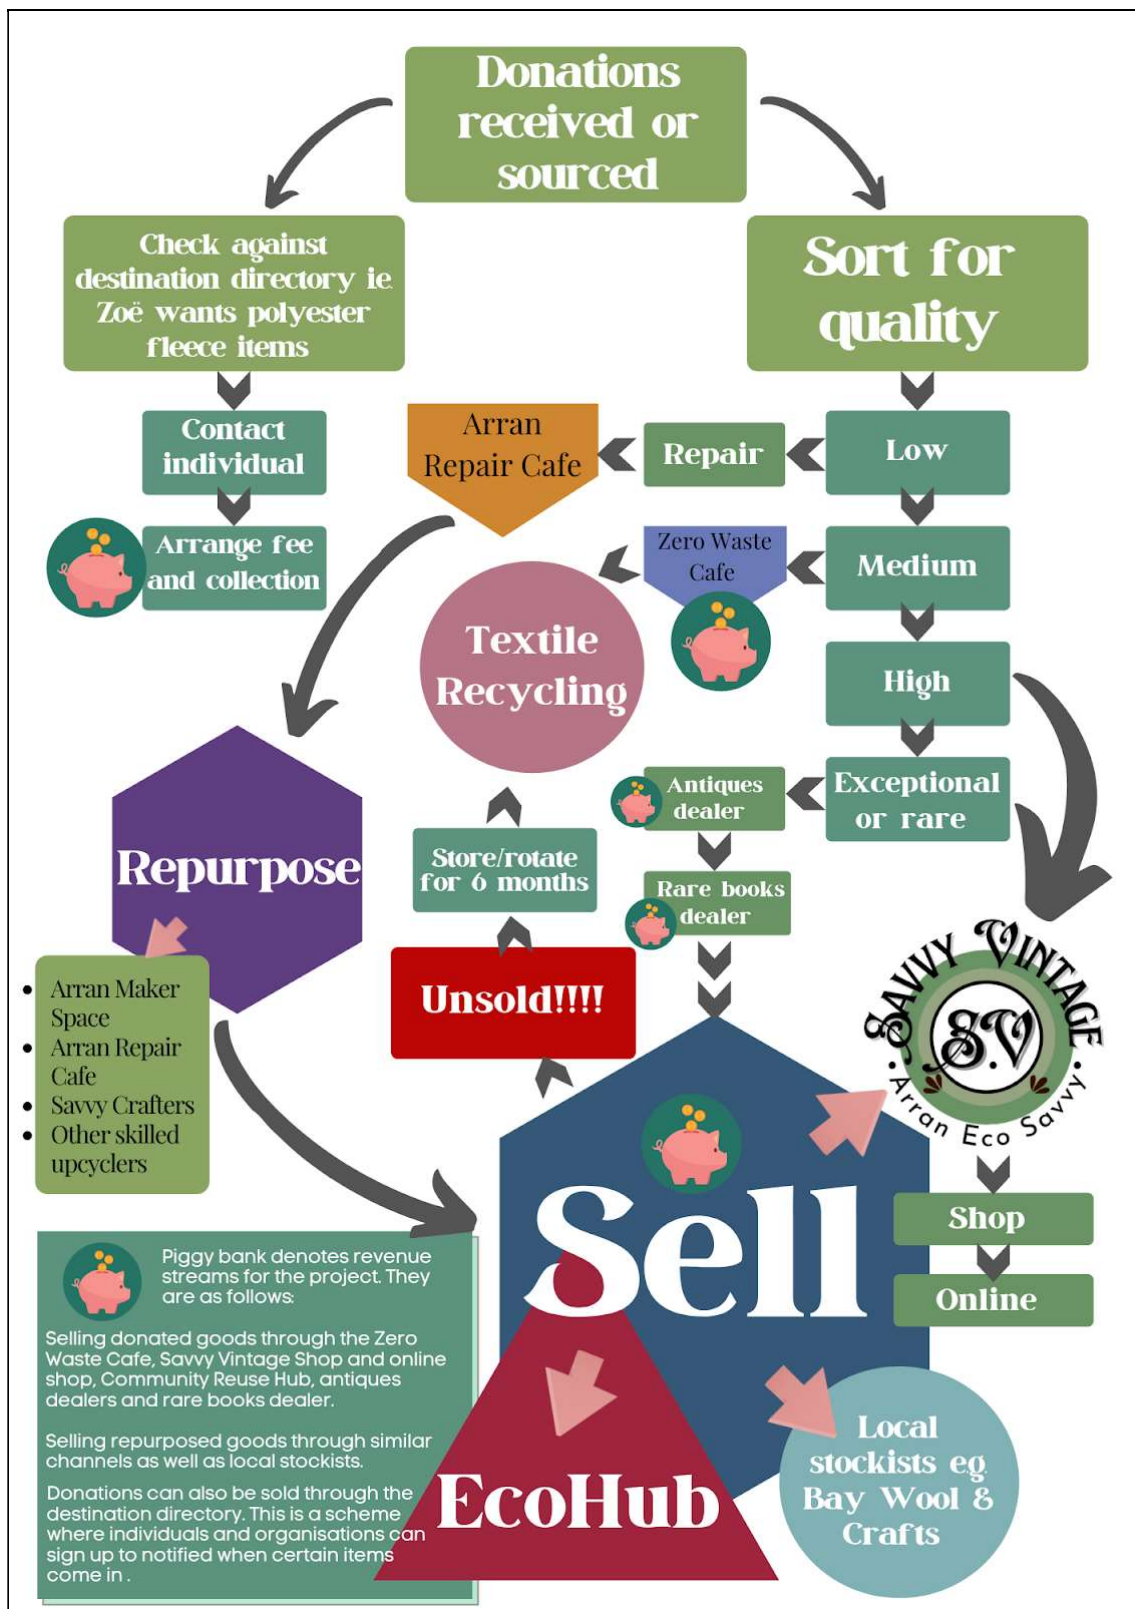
Donations received or sourced

Check against destination directory ie Zoë wants polyester fleece items

Sort for quality

Contact individual

Arrange fee and collection

Arran Repair Cafe

Repair

Low

Zero Waste Cafe

Medium

Textile Recycling

High

Exceptional or rare

Antiques dealer

Repurpose

Store/rotate for 6 months

Rare books dealer

Unsold!!!!

- Arran Maker Space
- Arran Repair Cafe
- Savvy Crafters
- Other skilled upcyclers

SAVVY VINTAGE
SV
Arran Eco Savvy

Shop

Online

Sell

EcoHub

Local stockists eg Bay Wool & Crafts

Piggy bank denotes revenue streams for the project. They are as follows:

Selling donated goods through the Zero Waste Cafe, Savvy Vintage Shop and online shop, Community Reuse Hub, antiques dealers and rare books dealer.

Selling repurposed goods through similar channels as well as local stockists.

Donations can also be sold through the destination directory. This is a scheme where individuals and organisations can sign up to notified when certain items come in .